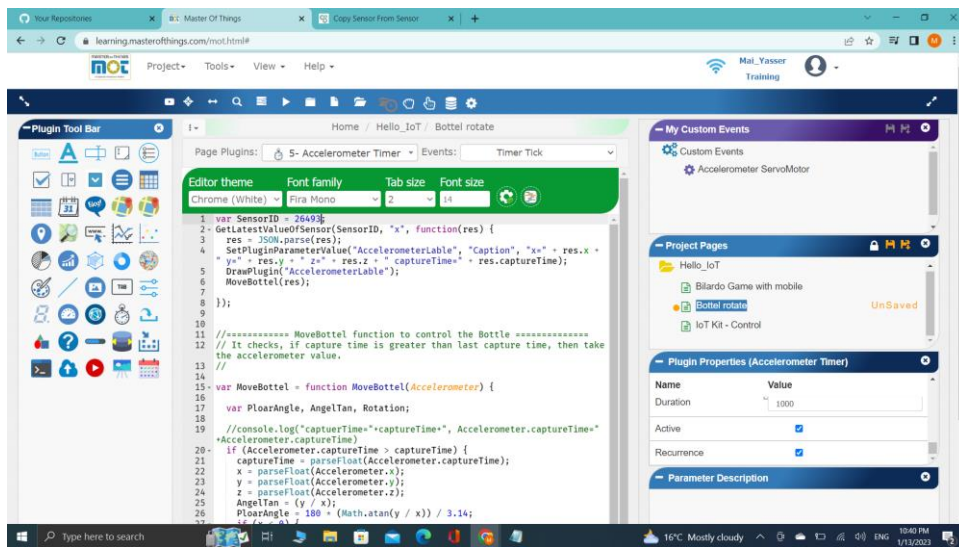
Your Repositories
Master Of Things
Copy Sensor From Sensor
learning.masterofthings.com/mot.html#
mot
Project
Tools
View
Help
Mai_Yasser
Training
Plugin Tool Bar
Home / Hello_IoT / Bottel rotate
Page Plugins: 5- Accelerometer Timer
Events: Timer Tick
Editor theme
Font family
Tab size
Font size
Chrome (White)
Fira Mono
2
14
1 var SensorID = 26493;
2 GetLatestValueOfSensor(SensorID, "x", function(res) {
3 res = JSON.parse(res);
4 SetPluginParameterValue("AccelerometerLable", "Caption", "x=" + res.x + " y=" + res.y + " z=" + res.z + " captureTime=" + res.captureTime);
5 DrawPlugin("AccelerometerLable");
6 MoveBottel(res);
7
8 });
9
10
11 //============ MoveBottel function to control the Bottle ==============
12 // It checks, if capture time is greater than last capture time, then take the accelerometer value.
13 //
14
15 var MoveBottel = function MoveBottel(Accelerometer) {
16
17 var PloarAngle, AngelTan, Rotation;
18
19 //console.log("captuerTime="+captureTime+", Accelerometer.captureTime="+Accelerometer.captureTime)
20 if (Accelerometer.captureTime > captureTime) {
21 captureTime = parseFloat(Accelerometer.captureTime);
22 x = parseFloat(Accelerometer.x);
23 y = parseFloat(Accelerometer.y);
24 z = parseFloat(Accelerometer.z);
25 AngelTan = (y / x);
26 PloarAngle = 180 + (Math.atan(y / x)) / 3.14;
27 if (x < 0) {
My Custom Events
Custom Events
Accelerometer ServoMotor
Project Pages
Hello_IoT
Bilardo Game with mobile
Bottel rotate
UnSaved
IoT Kit - Control
Plugin Properties (Accelerometer Timer)
Name
Value
Duration
1000
Active
Recurrence
Parameter Description
Type here to search
16°C Mostly cloudy
ENG
10:40 PM
1/13/2023